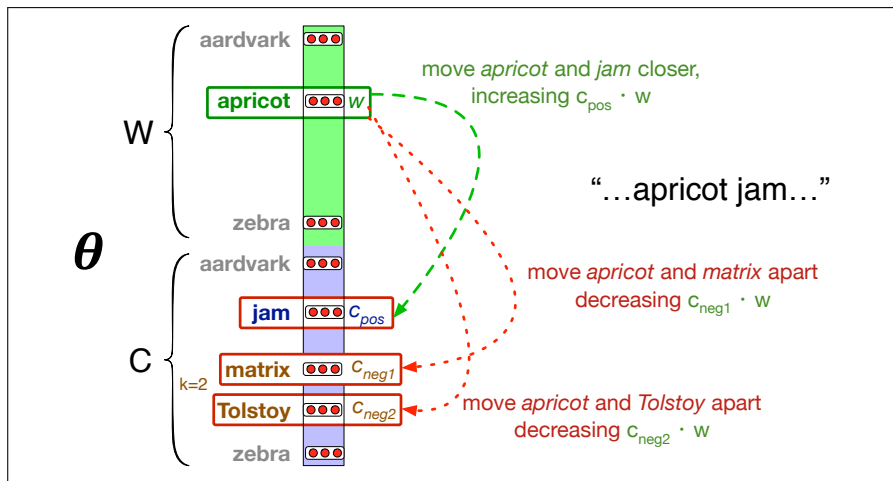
aardvark

apricot $w$

zebra

aardvark

jam $c_{pos}$

matrix $c_{neg1}$

Tolstoy $c_{neg2}$

zebra

W

$\boldsymbol{\theta}$

C

k=2

move *apricot* and *jam* closer, increasing $c_{pos} \cdot w$

"…apricot jam…"

move *apricot* and *matrix* apart decreasing $c_{neg1} \cdot w$

move *apricot* and *Tolstoy* apart decreasing $c_{neg2} \cdot w$